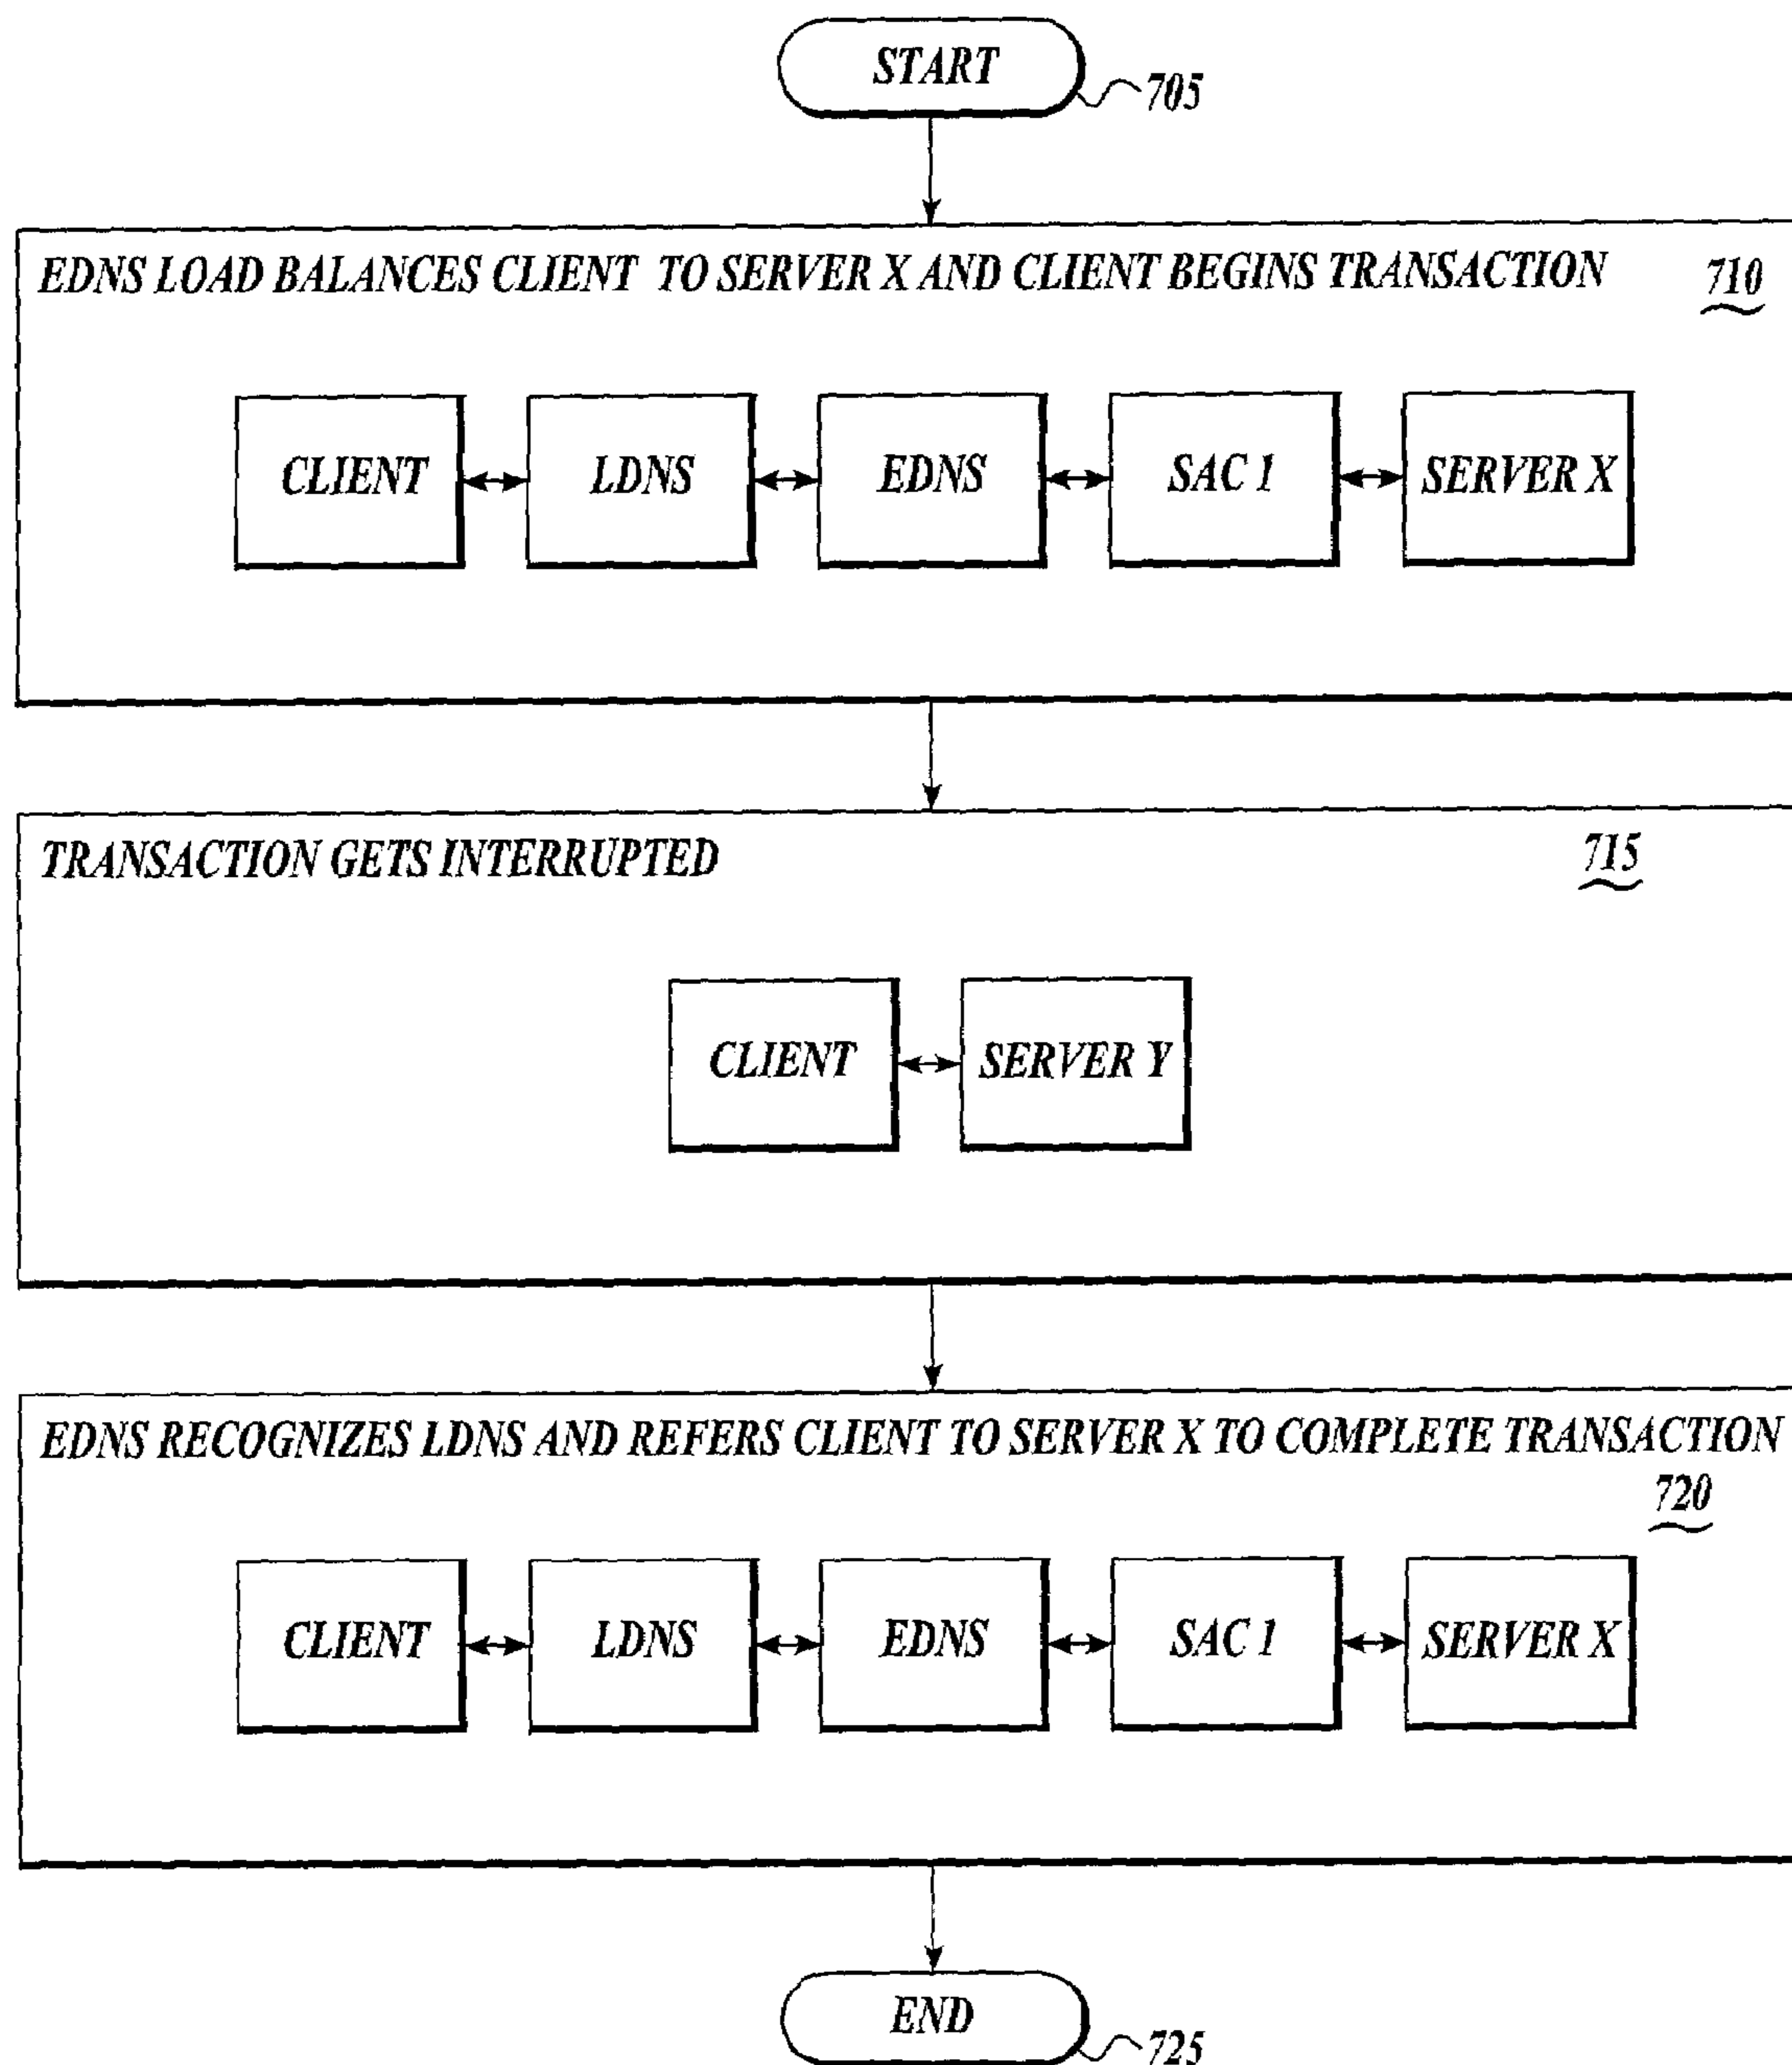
START
705

EDNS LOAD BALANCES CLIENT TO SERVER X AND CLIENT BEGINS TRANSACTION
710

CLIENT
LDNS
EDNS
SAC 1
SERVER X

TRANSACTION GETS INTERRUPTED
715

CLIENT
SERVER Y

EDNS RECOGNIZES LDNS AND REFERS CLIENT TO SERVER X TO COMPLETE TRANSACTION
720

CLIENT
LDNS
EDNS
SAC 1
SERVER X

END
725